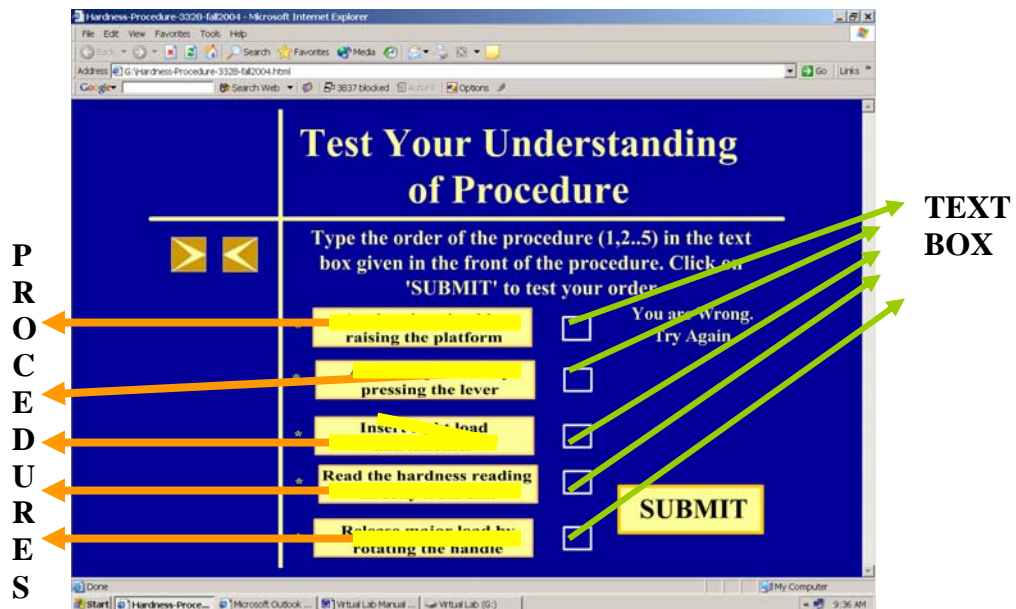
Hardness-Procedure-3328-fall2004 - Microsoft Internet Explorer

File Edit View Favorites Tools Help

Back Search Favorites Media

Address G:\Hardness-Procedure-3328-fall2004.html Go Links

Google Search Web 3837 blocked AutoFill Options

Test Your Understanding of Procedure

Type the order of the procedure (1,2..5) in the text box given in the front of the procedure. Click on 'SUBMIT' to test your order.

You are Wrong. Try Again

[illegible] raising the platform

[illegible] pressing the lever

Insert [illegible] load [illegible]

Read the hardness reading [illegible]

Release major load by rotating the handle

SUBMIT

TEXT BOX

P R O C E D U R E S

Done

My Computer

Start Hardness-Proce... Microsoft Outlook ... Virtual Lab Manual ... Virtual Lab (G:)

9:36 AM